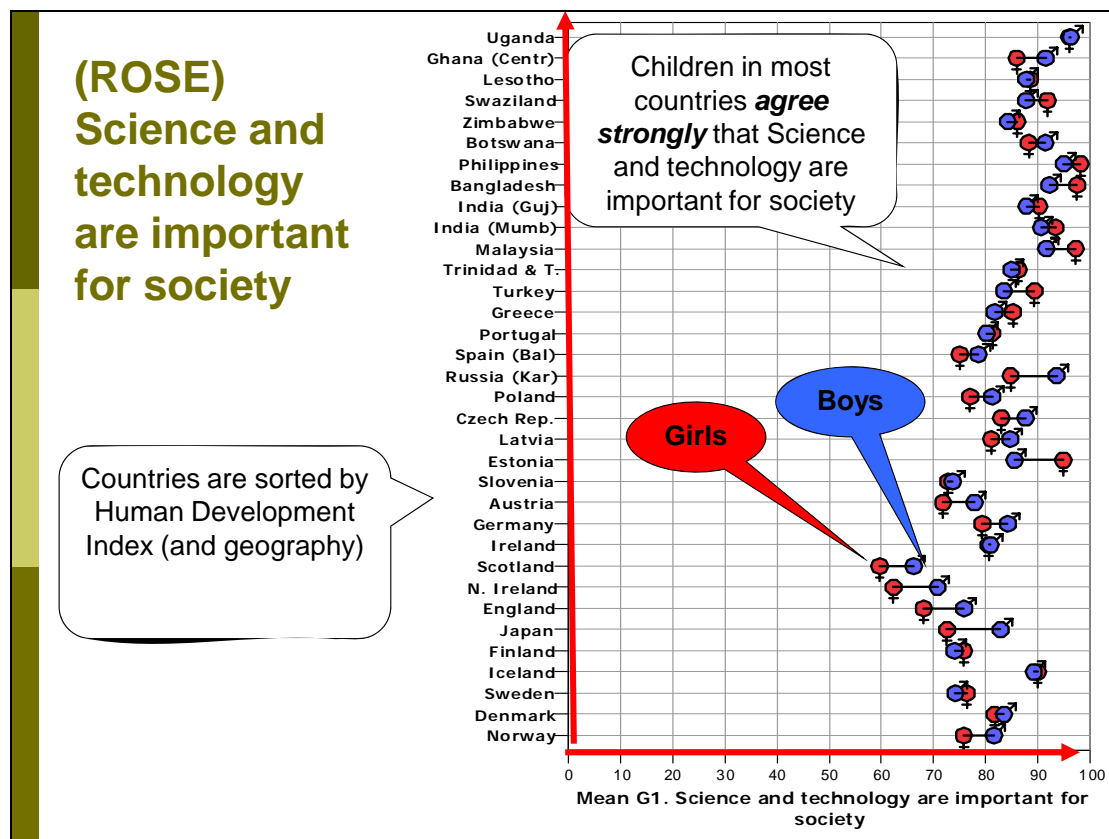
(ROSE) Science and technology are important for society

Countries are sorted by Human Development Index (and geography)

Children in most countries ***agree strongly*** that Science and technology are important for society

Boys

Girls

Uganda
Ghana (Centr)
Lesotho
Swaziland
Zimbabwe
Botswana
Philippines
Bangladesh
India (Guj)
India (Mumb)
Malaysia
Trinidad & T.
Turkey
Greece
Portugal
Spain (Bal)
Russia (Kar)
Poland
Czech Rep.
Latvia
Estonia
Slovenia
Austria
Germany
Ireland
Scotland
N. Ireland
England
Japan
Finland
Iceland
Sweden
Denmark
Norway

0 10 20 30 40 50 60 70 80 90 100

Mean G1. Science and technology are important for society